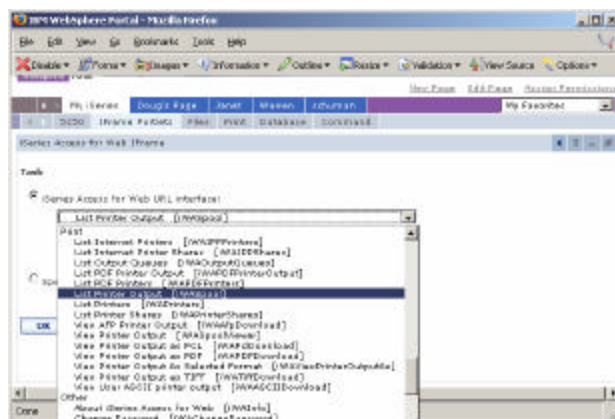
IBM WebSphere Portal - Mozilla Firefox

File Edit View Go Bookmarks Tools Help

Disable▾ Forms▾ Images▾ Information▾ Outline▾ Resize▾ Validation▾ View Source Options▾

New Page Edit Page Assign Permissions

My iSeries Doug's Page Janet Warren Jchurman

My Favorites

5250 iframe Portlets Files Print Database Command

iSeries Access for Web iframe

Task

iSeries Access for Web URL interface:

List Printer Output [/WAspool]

Print
List Internet Printers [/WAIPPPrinters]
List Internet Printer Shares [/WAIDDShares]
List Output Queues [/WAOutputQueues]
List PDF Printer Output [/WAPDFPrinterOutput]
List PDF Printers [/WAPDFPrinters]
List Printer Output [/WAspool]
List Printers [/WAPrinters]
List Printer Shares [/WAPrinterShares]
View AFP Printer Output [/WAAfpDownload]
View Printer Output [/WASpoolViewer]
View Printer Output as PCL [/WAPCDownload]
View Printer Output as PDF [/WAPDFDownload]
View Printer Output in Selected Format [/WAViewPrinterOutputAs]
View Printer Output as TIFF [/WATiffDownload]
View User ASCII printer output [/WAASCIIDownload]
Other
About iSeries Access for Web [/WAInfo]
Change Password [/WAChangePassword]

OK

Done